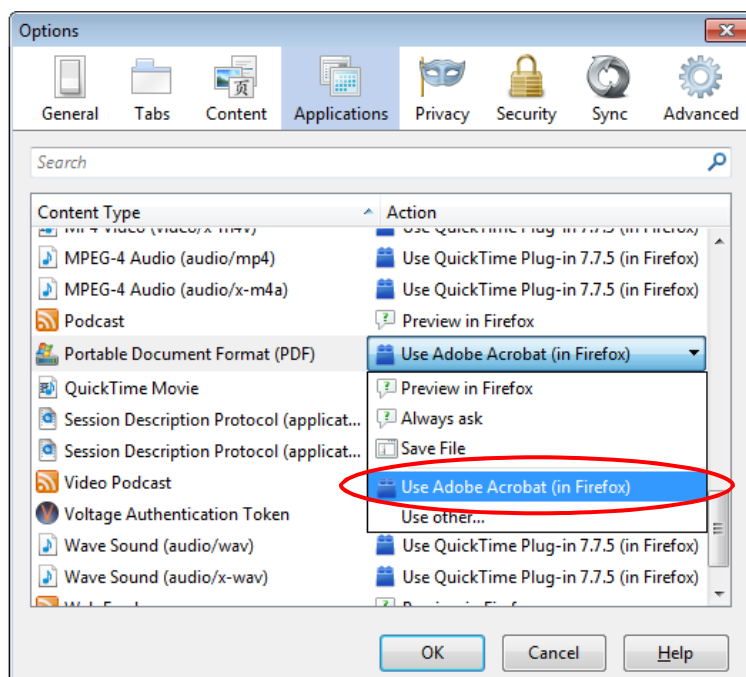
Options

General Tabs Content Applications Privacy Security Sync Advanced

Search

| Content Type | Action |
|---|---|
| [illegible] | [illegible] |
| MPEG-4 Audio (audio/mp4) | Use QuickTime Plug-in 7.7.5 (in Firefox) |
| MPEG-4 Audio (audio/x-m4a) | Use QuickTime Plug-in 7.7.5 (in Firefox) |
| Podcast | Preview in Firefox |
| Portable Document Format (PDF) | Use Adobe Acrobat (in Firefox) |
| QuickTime Movie | Preview in Firefox |
| Session Description Protocol (applicat... | Always ask |
| Session Description Protocol (applicat... | Save File |
| Video Podcast | Use Adobe Acrobat (in Firefox) |
| Voltage Authentication Token | Use other... |
| Wave Sound (audio/wav) | Use QuickTime Plug-in 7.7.5 (in Firefox) |
| Wave Sound (audio/x-wav) | Use QuickTime Plug-in 7.7.5 (in Firefox) |
| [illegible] | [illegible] |

OK Cancel Help